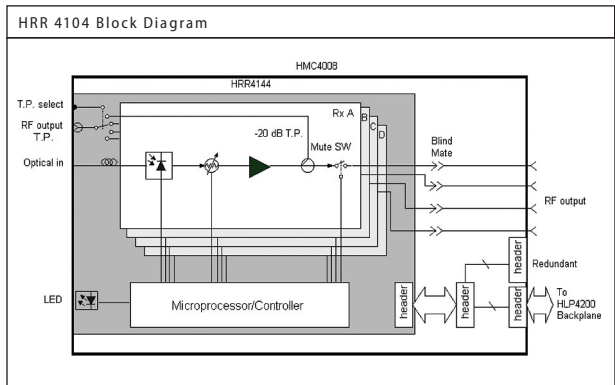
HRR 4104 Block Diagram

HMC4008

HRR4144

T.P. select

RF output T.P.

Optical in

Rx A

B

C

D

-20 dB T.P.

Mute SW

Blind Mate

RF output

header

Redundant

LED

Microprocessor/Controller

header

header

header

To HLP4200 Backplane